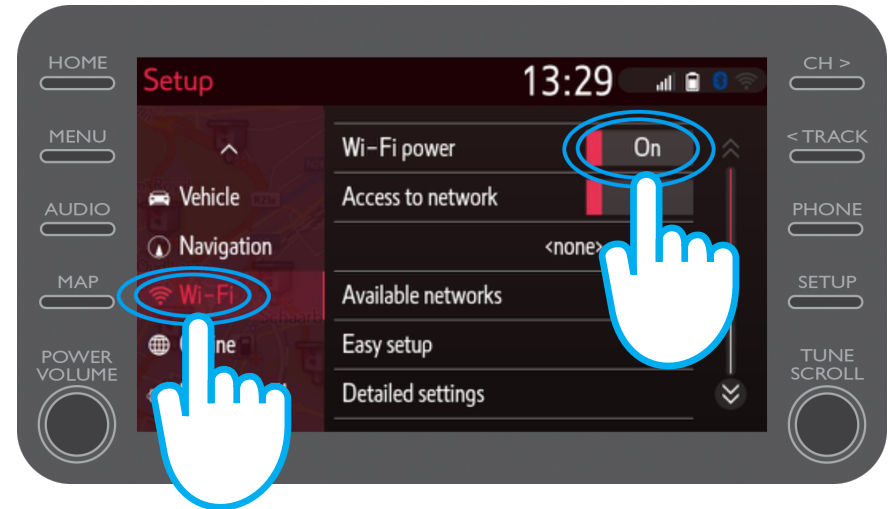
HOME
MENU
AUDIO
MAP
POWER VOLUME

Setup
13:29

Vehicle
Navigation
Wi-Fi
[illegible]ne

Wi-Fi power
On
Access to network
<none>
Available networks
Easy setup
Detailed settings

CH >
< TRACK
PHONE
SETUP
TUNE SCROLL